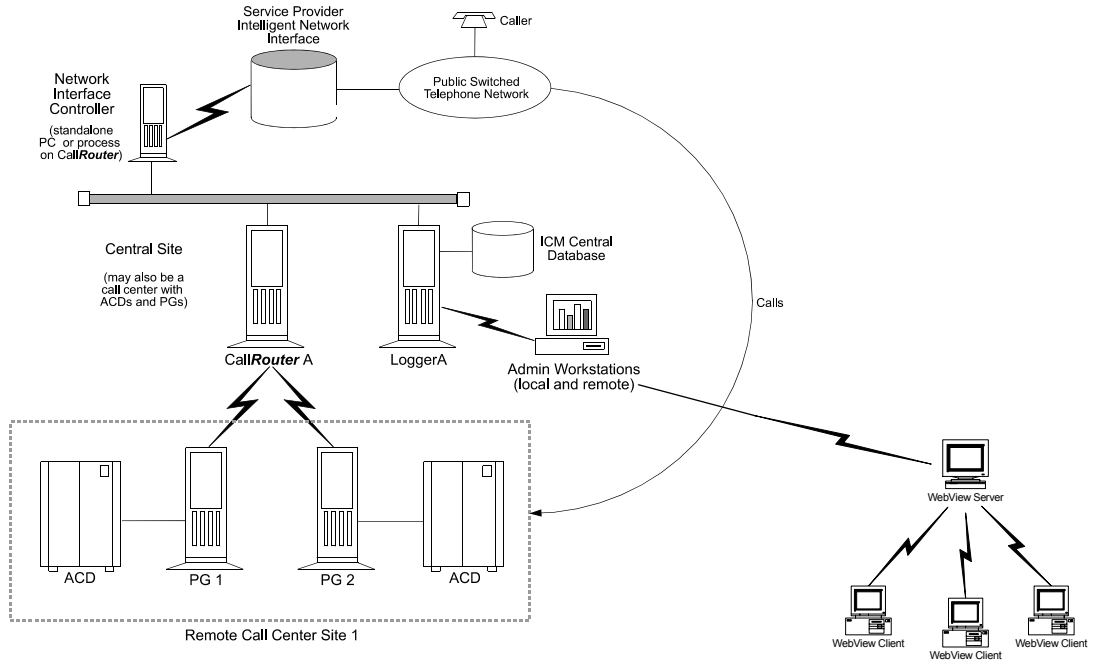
Service Provider Intelligent Network Interface

Caller

Network Interface Controller

(standalone PC or process on Call*Router*)

Public Switched Telephone Network

Central Site

(may also be a call center with ACDs and PGs)

ICM Central Database

Calls

Call*Router* A

LoggerA

Admin Workstations (local and remote)

ACD

PG 1

PG 2

ACD

Remote Call Center Site 1

WebView Server

WebView Client

WebView Client

WebView Client